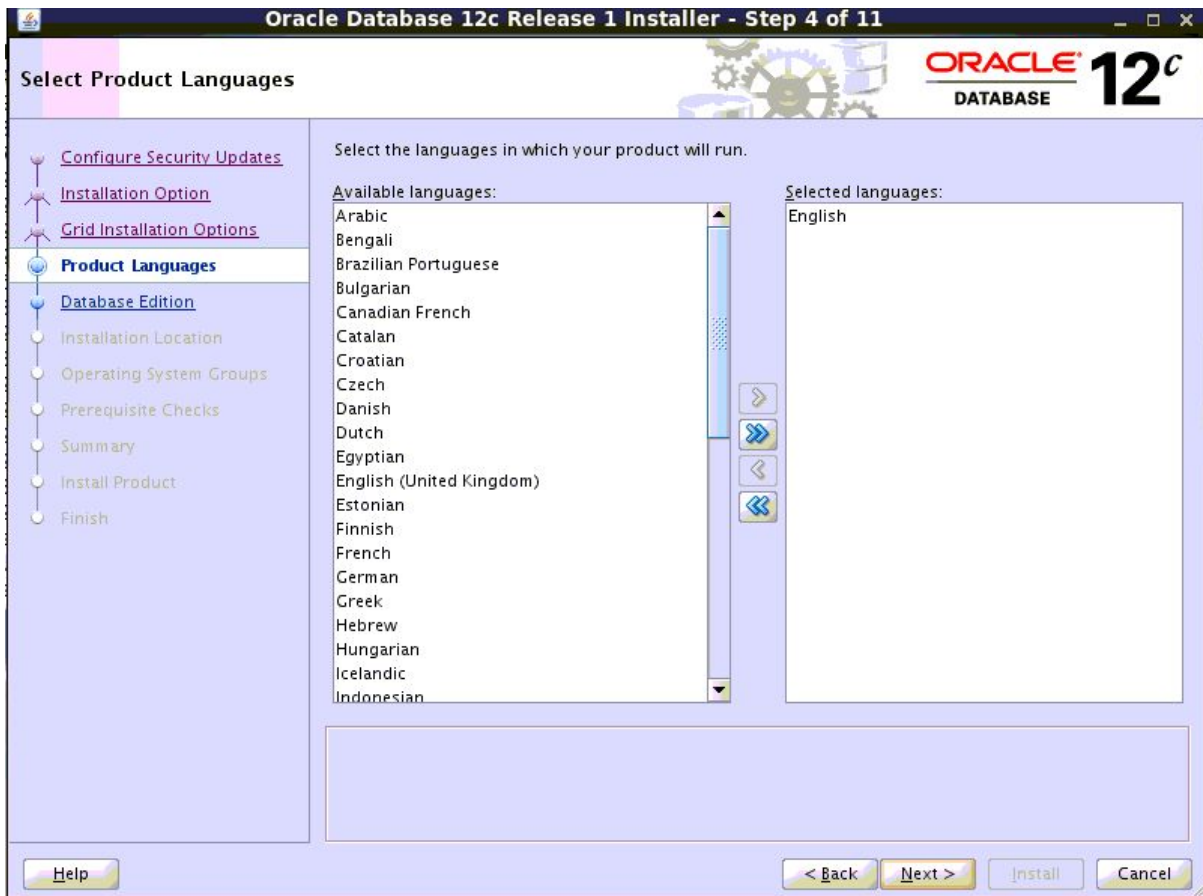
Oracle Database 12c Release 1 Installer - Step 4 of 11

Select Product Languages

ORACLE DATABASE 12c

Configure Security Updates
Installation Option
Grid Installation Options
Product Languages
Database Edition
Installation Location
Operating System Groups
Prerequisite Checks
Summary
Install Product
Finish

Select the languages in which your product will run.

Available languages:
Arabic
Bengali
Brazilian Portuguese
Bulgarian
Canadian French
Catalan
Croatian
Czech
Danish
Dutch
Egyptian
English (United Kingdom)
Estonian
Finnish
French
German
Greek
Hebrew
Hungarian
Icelandic
Indonesian

Selected languages:
English

Help

< Back
Next >
Install
Cancel